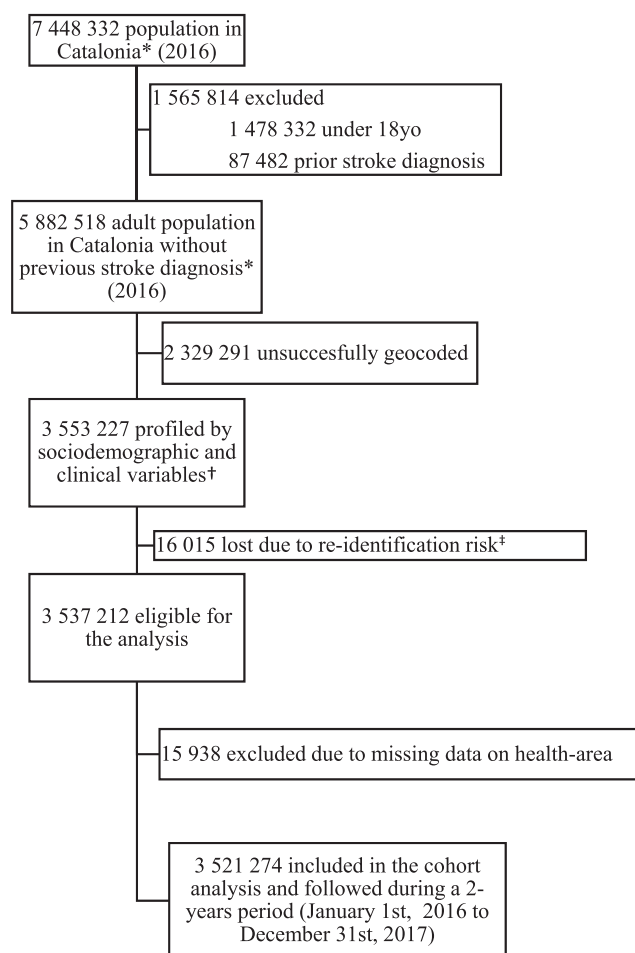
7 448 332 population in Catalonia* (2016)

1 565 814 excluded
1 478 332 under 18yo
87 482 prior stroke diagnosis

5 882 518 adult population in Catalonia without previous stroke diagnosis* (2016)

2 329 291 unsuccesfully geocoded

3 553 227 profiled by sociodemographic and clinical variables†

16 015 lost due to re-identification risk‡

3 537 212 eligible for the analysis

15 938 excluded due to missing data on health-area

3 521 274 included in the cohort analysis and followed during a 2-years period (January 1st, 2016 to December 31st, 2017)